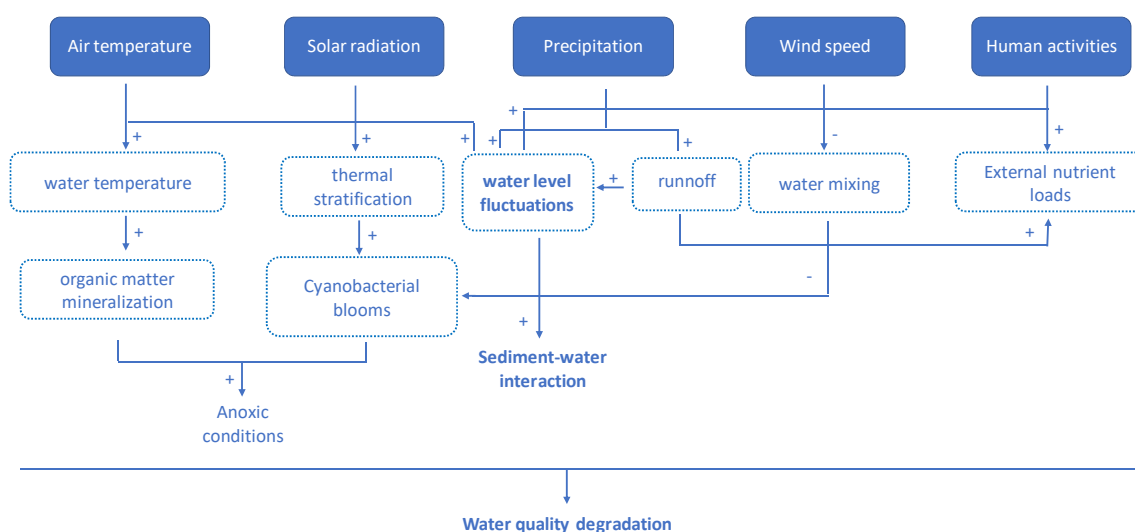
Air temperature

Solar radiation

Precipitation

Wind speed

Human activities

+

+

+

+

+

-

+

water temperature

thermal stratification

water level fluctuations

+

runnoff

water mixing

External nutrient loads

+

+

+

organic matter mineralization

Cyanobacterial blooms

-

+

Sediment-water interaction

+

Anoxic conditions

Water quality degradation